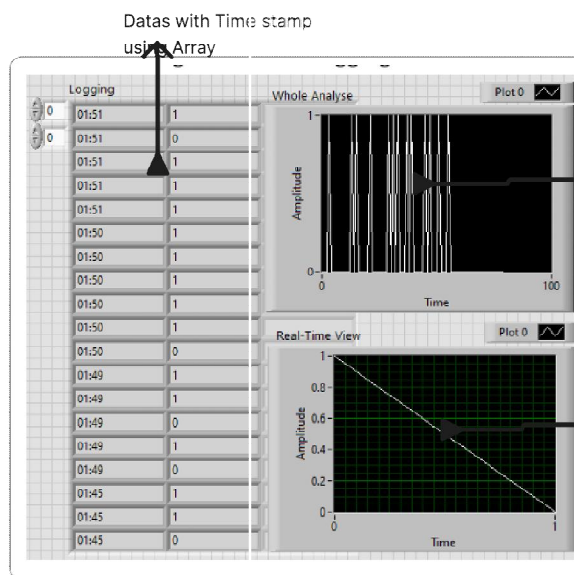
Datas with Time stamp using Array

Logging

0
0

| | |
|---|---|
| 01:51 | 1 |
| 01:51 | 0 |
| 01:51 | 1 |
| 01:51 | 1 |
| 01:51 | 1 |
| 01:50 | 1 |
| 01:50 | 1 |
| 01:50 | 1 |
| 01:50 | 1 |
| 01:50 | 1 |
| 01:50 | 0 |
| 01:49 | 1 |
| 01:49 | 1 |
| 01:49 | 0 |
| 01:49 | 1 |
| 01:49 | 0 |
| 01:45 | 1 |
| 01:45 | 1 |
| 01:45 | 0 |

Whole Analyse
Plot 0
1
0
Amplitude
0
100
Time

Real-Time View
Plot 0
1
0.8
0.6
0.4
0.2
0
Amplitude
0
1
Time